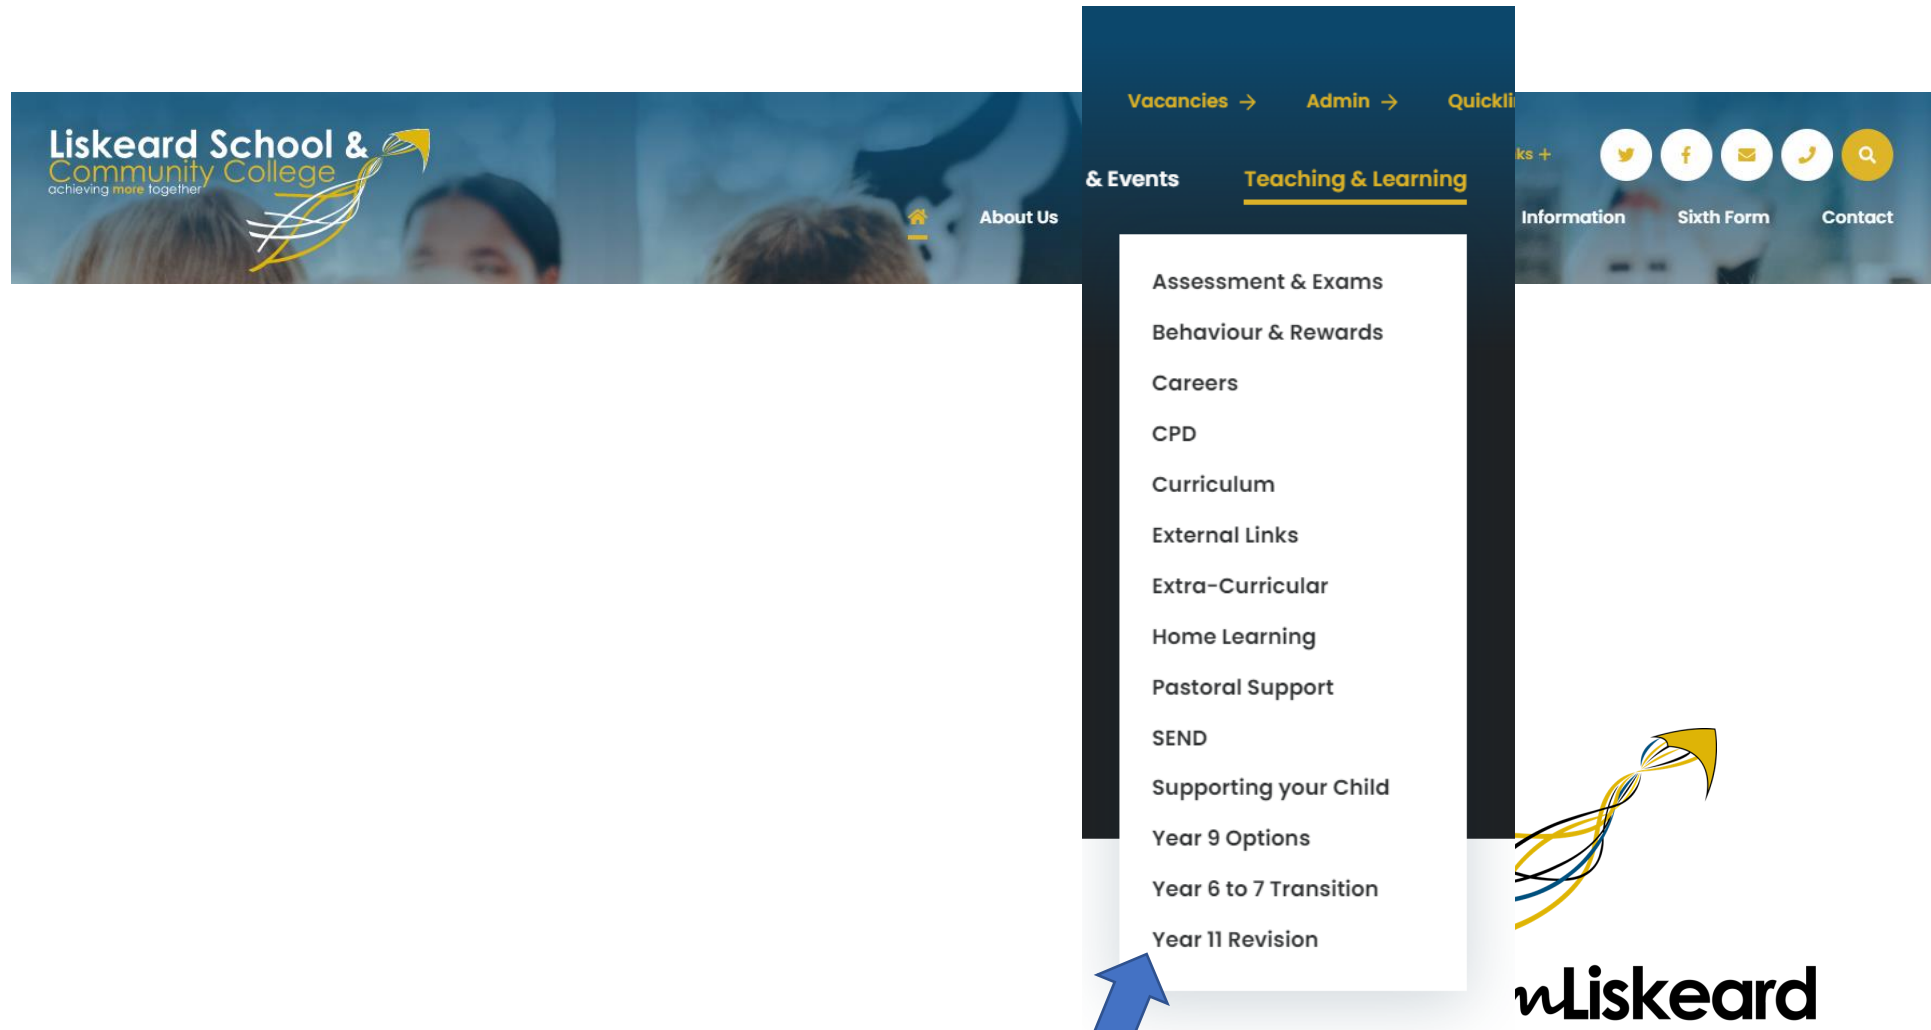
Liskeard School &
Community College
achieving more together

About Us

Vacancies → Admin → Quickli

& Events Teaching & Learning

ks +

Information Sixth Form Contact

Assessment & Exams
Behaviour & Rewards
Careers
CPD
Curriculum
External Links
Extra-Curricular
Home Learning
Pastoral Support
SEND
Supporting your Child
Year 9 Options
Year 6 to 7 Transition
Year 11 Revision

Liskeard